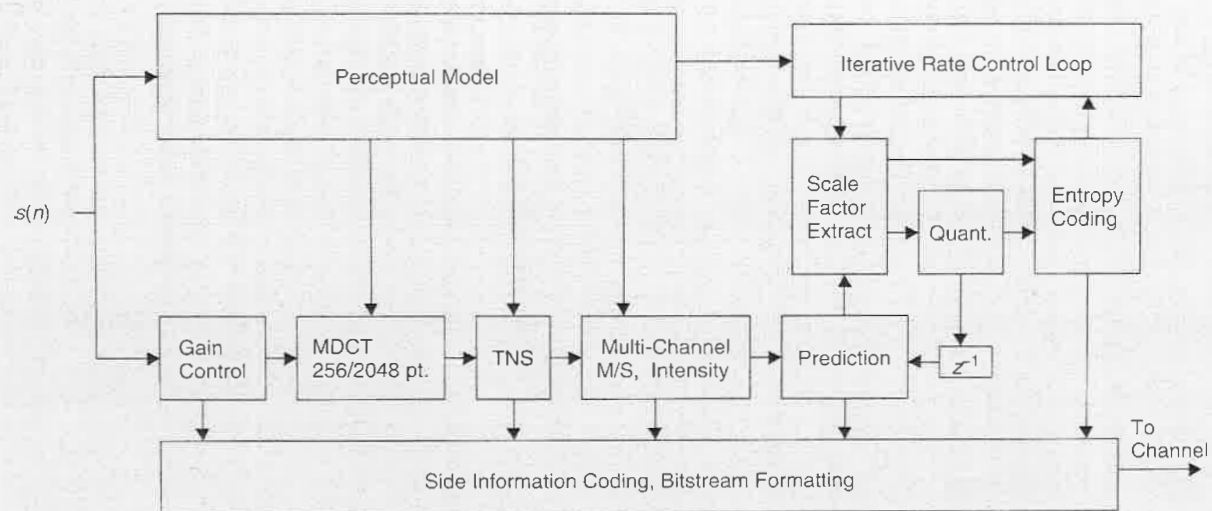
Perceptual Model

Iterative Rate Control Loop

$s(n)$

Scale Factor Extract

Quant.

Entropy Coding

Gain Control

MDCT 256/2048 pt.

TNS

Multi-Channel M/S, Intensity

Prediction

$z^{-1}$

Side Information Coding, Bitstream Formatting

To Channel